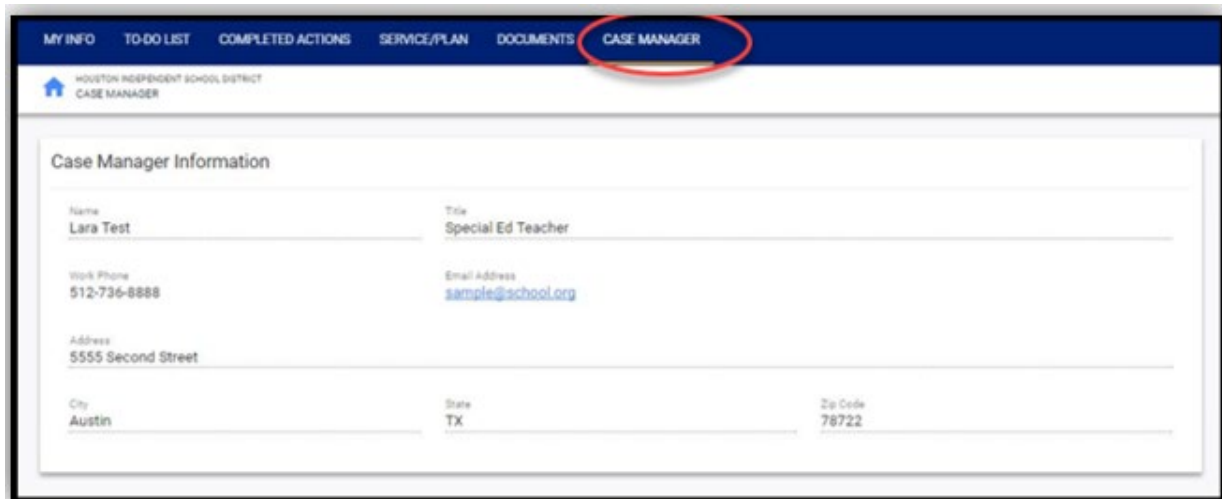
MY INFO TO-DO LIST COMPLETED ACTIONS SERVICE/PLAN DOCUMENTS CASE MANAGER

HOUSTON INDEPENDENT SCHOOL DISTRICT
CASE MANAGER

Case Manager Information

Name
Lara Test

Title
Special Ed Teacher

Work Phone
512-736-8888

Email Address
sample@school.org

Address
5555 Second Street

City
Austin

State
TX

Zip Code
78722